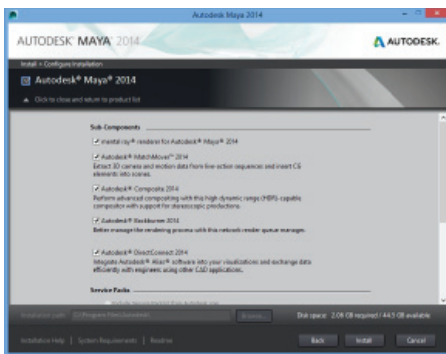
Autodesk Maya 2014

AUTODESK® MAYA® 2014

AUTODESK.

Install > Configure Installation

Autodesk® Maya® 2014

Click to close and return to product list

Sub-Components

mental ray® renderer for Autodesk® Maya® 2014

Autodesk® MatchMover™ 2014
Extract 3D camera and motion data from live-action sequences and insert CG elements into scenes.

Autodesk® Composite 2014
Perform advanced compositing with this high dynamic range (HDR)-capable compositor with support for stereoscopic productions.

Autodesk® Backburner 2014
Better manage the rendering process with this network render queue manager.

Autodesk® DirectConnect 2014
Integrate Autodesk® Alias® software into your visualizations and exchange data efficiently with engineers using other CAD applications.

Service Packs

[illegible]

Installation path: C:\Program Files\Autodesk\ Browse...

Disk space: 2.06 GB required / 44.5 GB available

Installation Help | System Requirements | Readme

Back Install Cancel